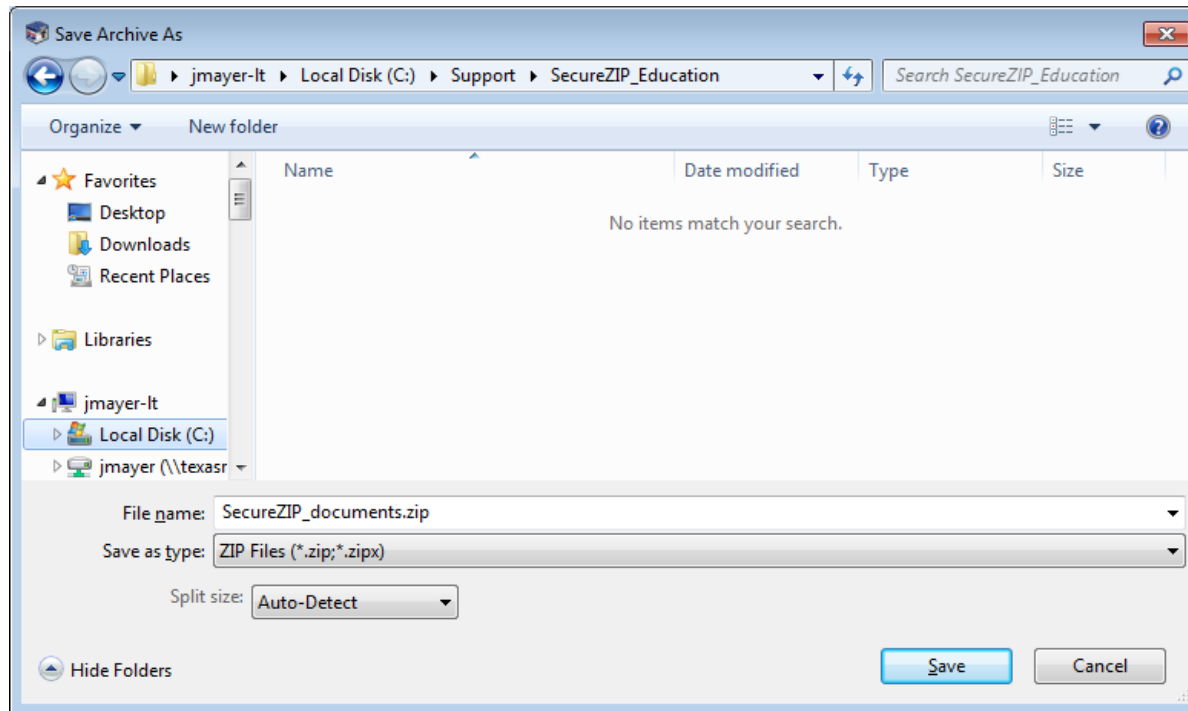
Save Archive As

jmayer-lt ▸ Local Disk (C:) ▸ Support ▸ SecureZIP_Education

Search SecureZIP_Education

Organize ▾ New folder

Favorites
Desktop
Downloads
Recent Places

Libraries

jmayer-lt
Local Disk (C:)
jmayer (\\texasr

| Name | Date modified | Type | Size |
|---|---|---|---|

No items match your search.

File name: SecureZIP_documents.zip
Save as type: ZIP Files (*.zip;*.zipx)

Split size: Auto-Detect

Hide Folders

Save Cancel